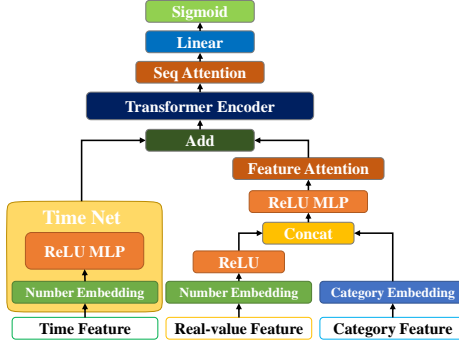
Sigmoid

Linear

Seq Attention

Transformer Encoder

Add

Feature Attention

ReLU MLP

Concat

ReLU

Time Net

ReLU MLP

Number Embedding

Number Embedding

Category Embedding

Time Feature

Real-value Feature

Category Feature